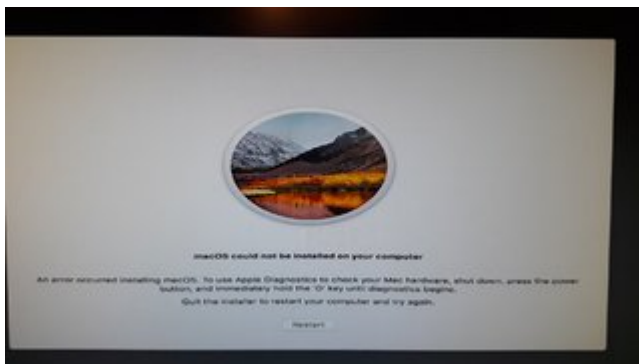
macOS could not be installed on your computer

An error occurred installing macOS. To use Apple Diagnostics to check your Mac hardware, shut down, press the power button, and immediately hold the 'D' key until diagnostics begins.

Quit the installer to restart your computer and try again.

Restart